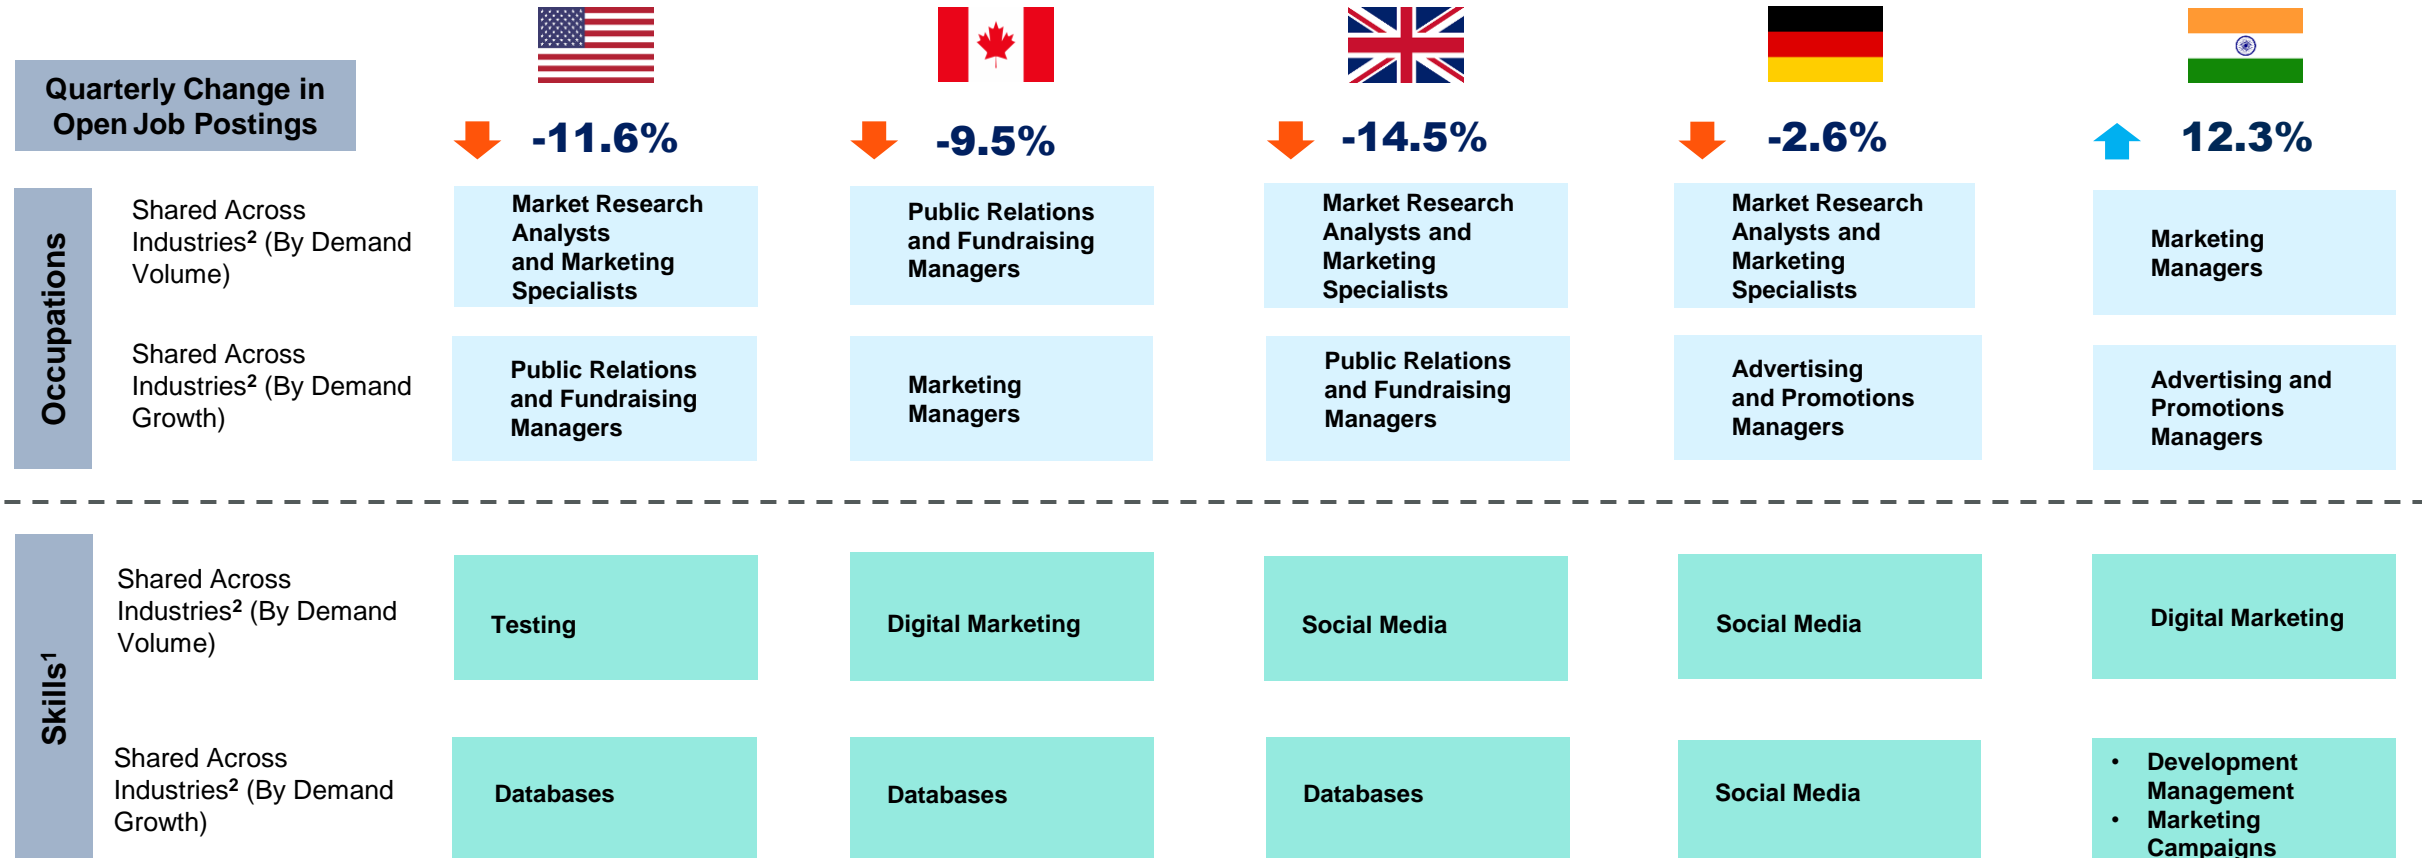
Quarterly Change in Open Job Postings

-11.6%

-9.5%

-14.5%

-2.6%

12.3%

Occupations

Shared Across Industries² (By Demand Volume)

Market Research Analysts and Marketing Specialists

Public Relations and Fundraising Managers

Market Research Analysts and Marketing Specialists

Market Research Analysts and Marketing Specialists

Marketing Managers

Shared Across Industries² (By Demand Growth)

Public Relations and Fundraising Managers

Marketing Managers

Public Relations and Fundraising Managers

Advertising and Promotions Managers

Advertising and Promotions Managers

Skills¹

Shared Across Industries² (By Demand Volume)

Testing

Digital Marketing

Social Media

Social Media

Digital Marketing

Shared Across Industries² (By Demand Growth)

Databases

Databases

Databases

Social Media

• Development Management
• Marketing Campaigns